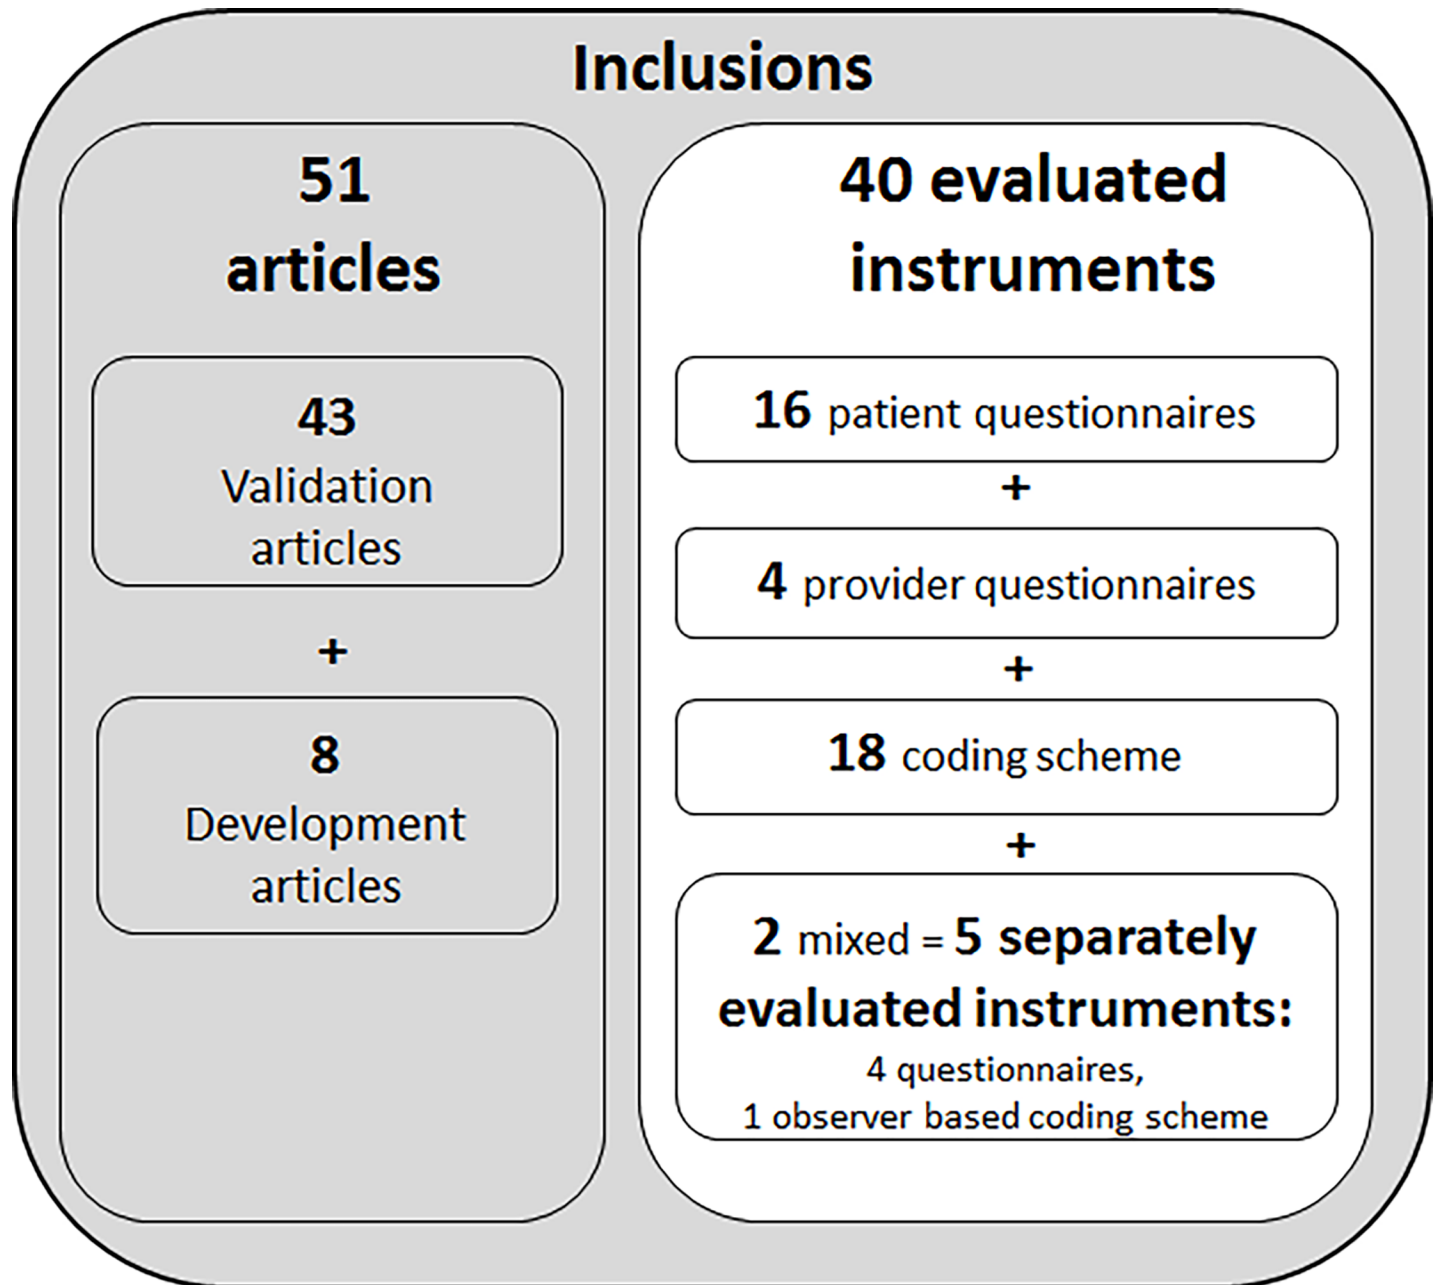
Inclusions

51
articles

43
Validation
articles

+

8
Development
articles

40 evaluated
instruments

16 patient questionnaires

+

4 provider questionnaires

+

18 coding scheme

+

2 mixed = 5 separately evaluated instruments:
4 questionnaires,
1 observer based coding scheme